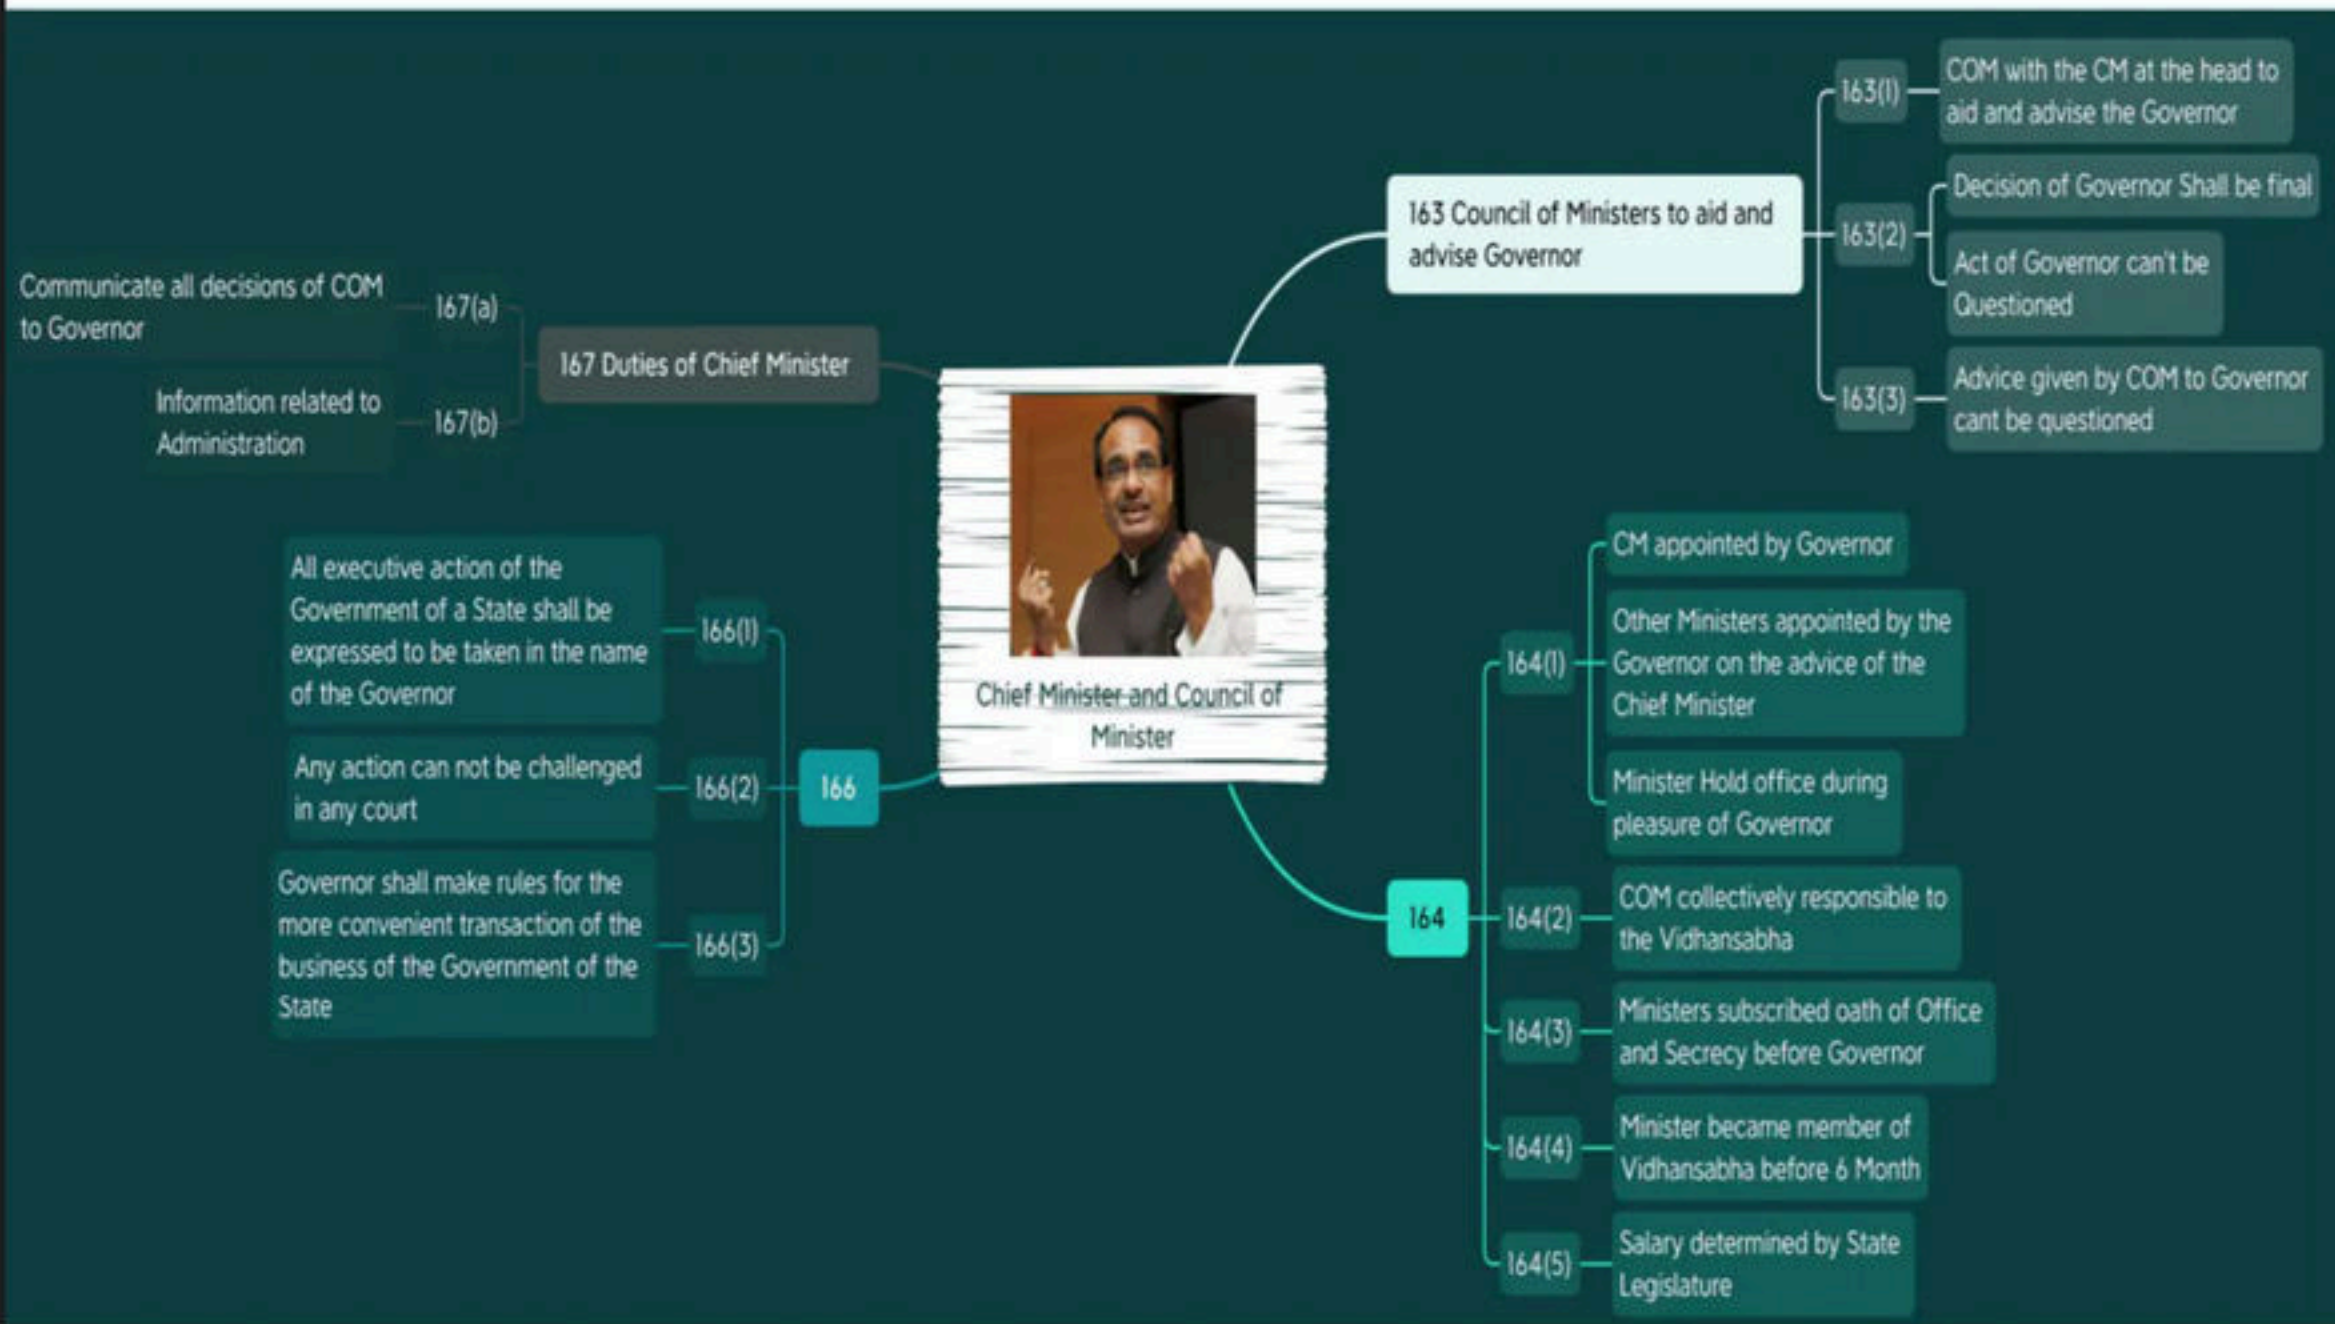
Chief Minister and Council of Minister

163 Council of Ministers to aid and advise Governor

163(1) COM with the CM at the head to aid and advise the Governor

163(2) Decision of Governor Shall be final

Act of Governor can't be Questioned

163(3) Advice given by COM to Governor cant be questioned

167 Duties of Chief Minister

167(a) Communicate all decisions of COM to Governor

167(b) Information related to Administration

166

166(1) All executive action of the Government of a State shall be expressed to be taken in the name of the Governor

166(2) Any action can not be challenged in any court

166(3) Governor shall make rules for the more convenient transaction of the business of the Government of the State

164

164(1) CM appointed by Governor

Other Ministers appointed by the Governor on the advice of the Chief Minister

Minister Hold office during pleasure of Governor

164(2) COM collectively responsible to the Vidhansabha

164(3) Ministers subscribed oath of Office and Secrecy before Governor

164(4) Minister became member of Vidhansabha before 6 Month

164(5) Salary determined by State Legislature